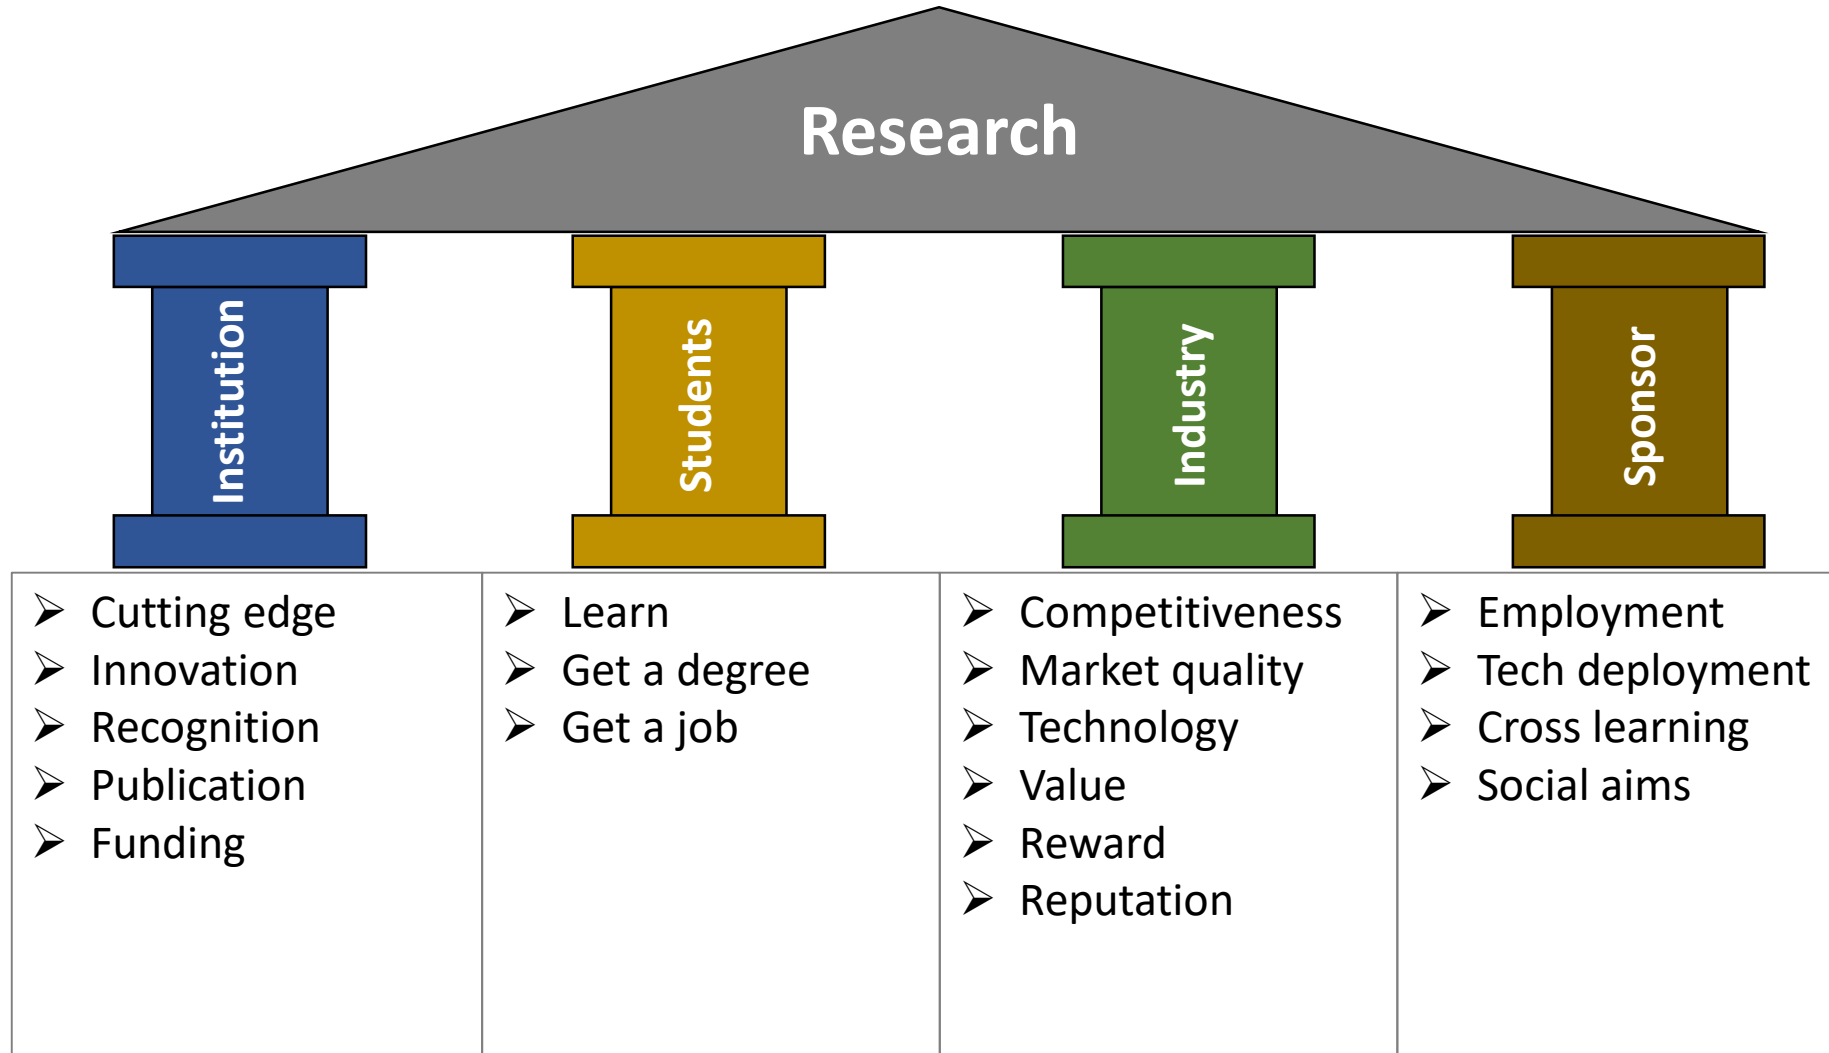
Research

Institution

Students

Industry

Sponsor

| | | | |
|---|---|---|---|
| ➢ Cutting edge<br>➢ Innovation<br>➢ Recognition<br>➢ Publication<br>➢ Funding | ➢ Learn<br>➢ Get a degree<br>➢ Get a job | ➢ Competitiveness<br>➢ Market quality<br>➢ Technology<br>➢ Value<br>➢ Reward<br>➢ Reputation | ➢ Employment<br>➢ Tech deployment<br>➢ Cross learning<br>➢ Social aims |